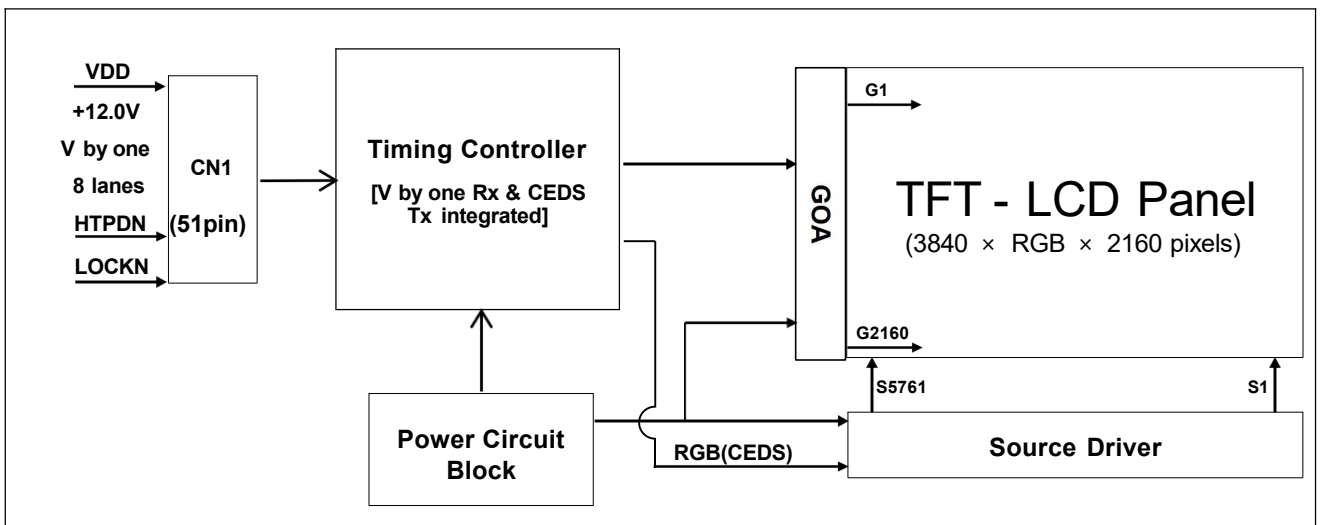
VDD
+12.0V
V by one
8 lanes
HTPDN
LOCKN

CN1
(51pin)

Timing Controller
[V by one Rx & CEDS Tx integrated]

GOA

G1

TFT - LCD Panel
(3840 × RGB × 2160 pixels)

G2160

S5761

S1

Power Circuit Block

RGB(CEDS)

Source Driver